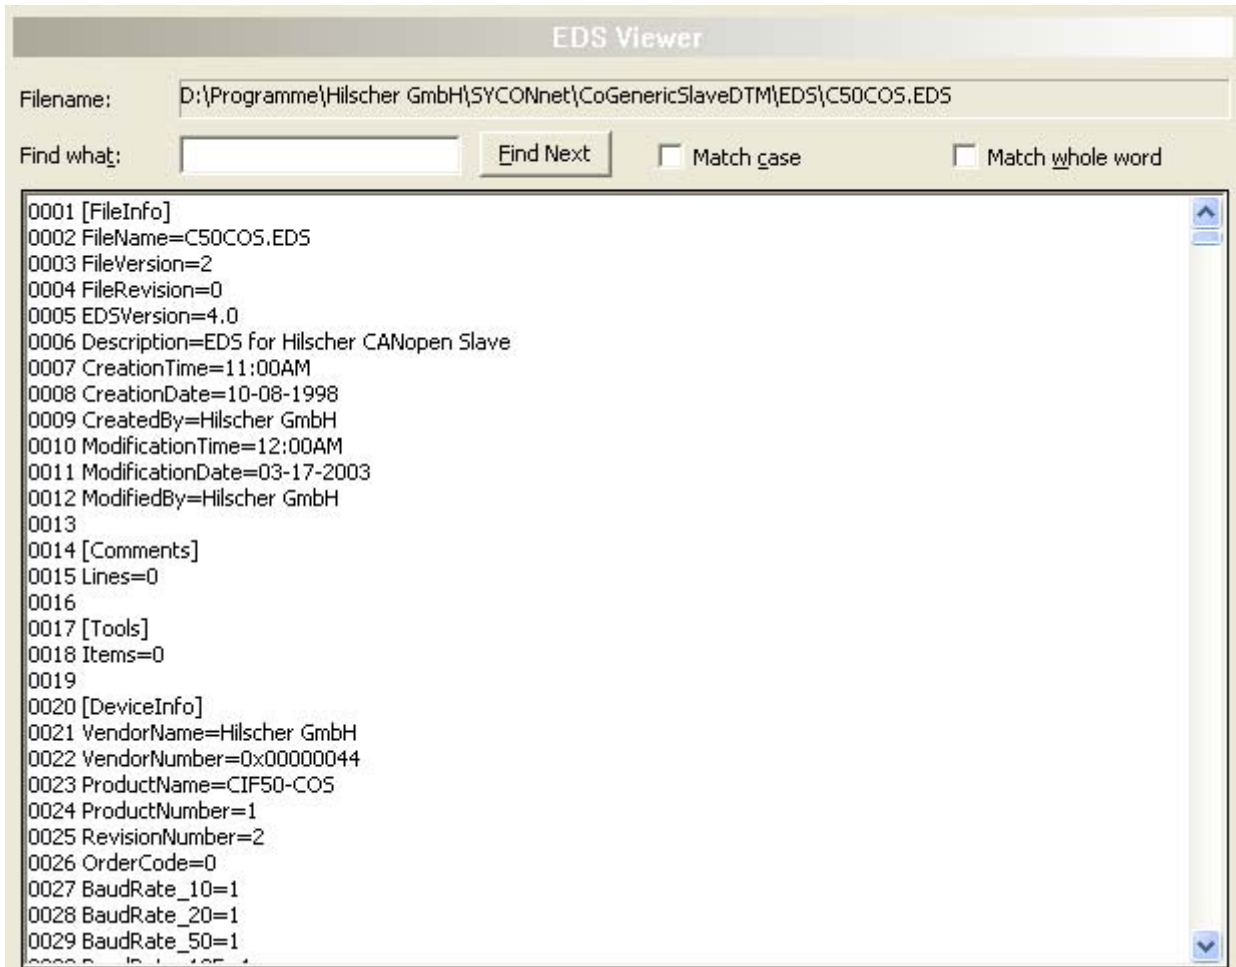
EDS Viewer

Filename: D:\Programme\Hilscher GmbH\SYCONnet\CoGenericSlaveDTM\EDS\C50COS.EDS

Find what: Find Next Match case Match whole word

0001 [FileInfo]
0002 FileName=C50COS.EDS
0003 FileVersion=2
0004 FileRevision=0
0005 EDSVersion=4.0
0006 Description=EDS for Hilscher CANopen Slave
0007 CreationTime=11:00AM
0008 CreationDate=10-08-1998
0009 CreatedBy=Hilscher GmbH
0010 ModificationTime=12:00AM
0011 ModificationDate=03-17-2003
0012 ModifiedBy=Hilscher GmbH
0013
0014 [Comments]
0015 Lines=0
0016
0017 [Tools]
0018 Items=0
0019
0020 [DeviceInfo]
0021 VendorName=Hilscher GmbH
0022 VendorNumber=0x00000044
0023 ProductName=CIF50-COS
0024 ProductNumber=1
0025 RevisionNumber=2
0026 OrderCode=0
0027 BaudRate_10=1
0028 BaudRate_20=1
0029 BaudRate_50=1
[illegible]